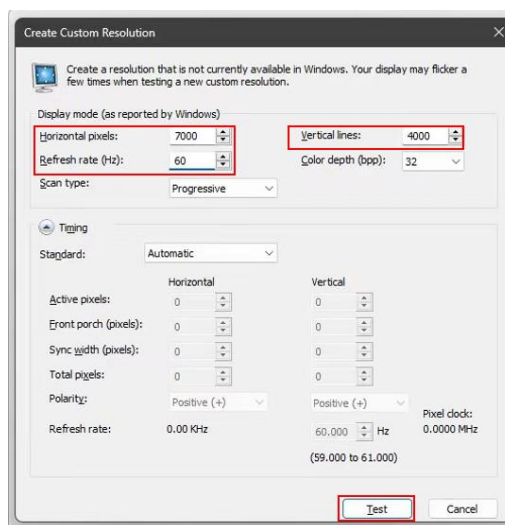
Create Custom Resolution

Create a resolution that is not currently available in Windows. Your display may flicker a few times when testing a new custom resolution.

Display mode (as reported by Windows)

Horizontal pixels: 7000

Vertical lines: 4000

Refresh rate (Hz): 60

Color depth (bpp): 32

Scan type: Progressive

Timing

Standard: Automatic

| | Horizontal | Vertical |
|---|---|---|
| Active pixels: | 0 | 0 |
| Front porch (pixels): | 0 | 0 |
| Sync width (pixels): | 0 | 0 |
| Total pixels: | 0 | 0 |
| Polarity: | Positive (+) | Positive (+) |
| Refresh rate: | 0.00 KHz | 60.000 Hz |

Pixel clock: 0.0000 MHz

(59.000 to 61.000)

Test

Cancel